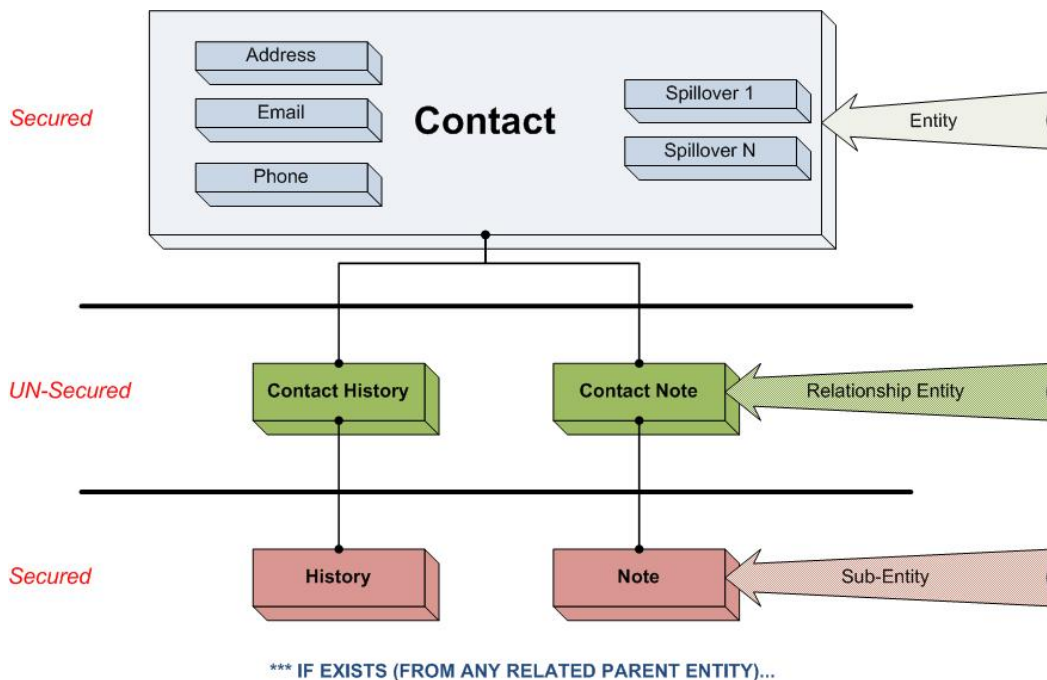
Secured

Address

Email

Phone

Contact

Spillover 1

Spillover N

Entity

UN-Secured

Contact History

Contact Note

Relationship Entity

Secured

History

Note

Sub-Entity

*** IF EXISTS (FROM ANY RELATED PARENT ENTITY)...